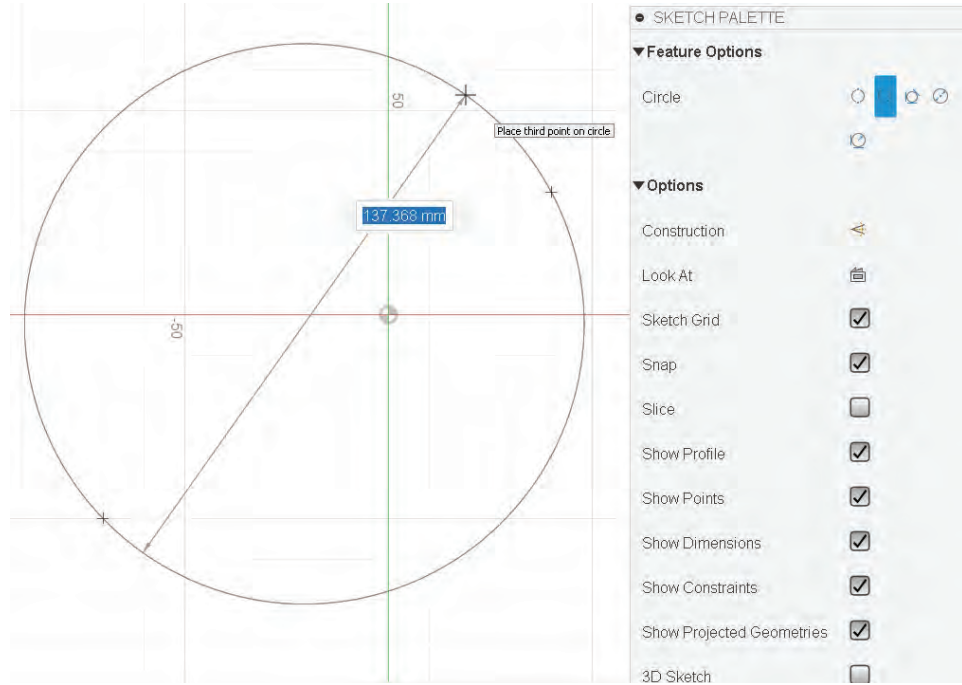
50

Place third point on circle

137.368 mm

-50

SKETCH PALETTE

▾Feature Options

Circle

▾Options

Construction

Look At

Sketch Grid

Snap

Slice

Show Profile

Show Points

Show Dimensions

Show Constraints

Show Projected Geometries

3D Sketch